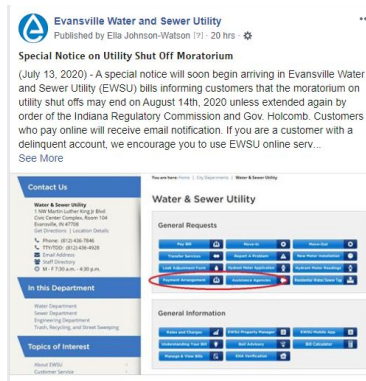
Evansville Water and Sewer Utility
Published by Ella Johnson-Watson [?] · 20 hrs ·

Special Notice on Utility Shut Off Moratorium

(July 13, 2020) - A special notice will soon begin arriving in Evansville Water and Sewer Utility (EWSU) bills informing customers that the moratorium on utility shut offs may end on August 14th, 2020 unless extended again by order of the Indiana Regulatory Commission and Gov. Holcomb. Customers who pay online will receive email notification. If you are a customer with a delinquent account, we encourage you to use EWSU online serv...
See More

Contact Us
Water & Sewer Utility
1 NW Martin Luther King Jr Blvd
Civic Center Complex, Room 104
Evansville, IN 47708
Get Directions | Location Details
Phone: (812) 436-7846
TTY/TDD: (812) 436-4928
Email Address
Staff Directory
M - F 7:30 a.m. - 4:30 p.m.

In this Department
Water Department
Sewer Department
Engineering Department
Trash, Recycling, and Street Sweeping

Topics of Interest
About EWSU
Customer Service

You are here: Home > City Departments > Water & Sewer Utility

Water & Sewer Utility

General Requests
Pay Bill
Move-In
Move-Out
Transfer Services
Report a Problem
New Water Installation
Leak Adjustment Form
Hydrant Meter Application
Hydrant Meter Readings
Payment Arrangement
Assistance Agencies
Backwater Valve Sewer Tap

General Information
Rates and Charges
EWSU Property Manager
EWSU Mobile App
Understanding Your Bill
Bad Advisory
Bill Calculator
Manage & View Bills
EBC Verification